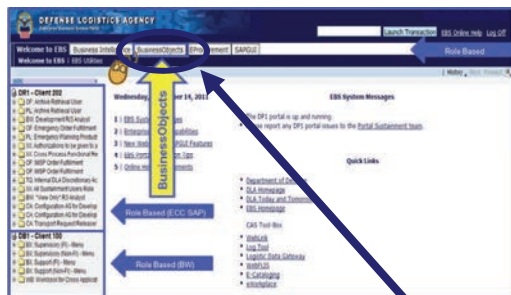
DEFENSE LOGISTICS AGENCY

Launch Transaction | EBS Online Help | Log Off

Welcome to EBS | Business Intelli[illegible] | BusinessObjects | EPro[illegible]ement | SAPGUI

Welcome to EBS | EBS Utilities

Role Based

| Histo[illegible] | Back | Forward |

DR1 - Client 202
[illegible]
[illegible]
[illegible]
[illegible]
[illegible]
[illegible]
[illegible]
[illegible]
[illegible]
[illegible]
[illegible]
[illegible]
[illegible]
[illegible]
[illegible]
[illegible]

DB1 - Client 100
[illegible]
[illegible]
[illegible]
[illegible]
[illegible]

Wednesday, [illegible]ber 14, 2011

EBS System Messages

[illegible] DP1 portal is up and running.
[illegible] report any DP1 portal issues to the Portal Sustainment team.

BusinessObjects

Role Based (ECC SAP)

Role Based (BW)

Quick Links

Department of De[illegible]
DLA Homepage
DLA Today and Tomorr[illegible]
EBS Homepage

CAS Tool Box

WebLink
Log Tool
Logistic Data Gateway
WebFLIS
E-Cataloging
eWorkplace